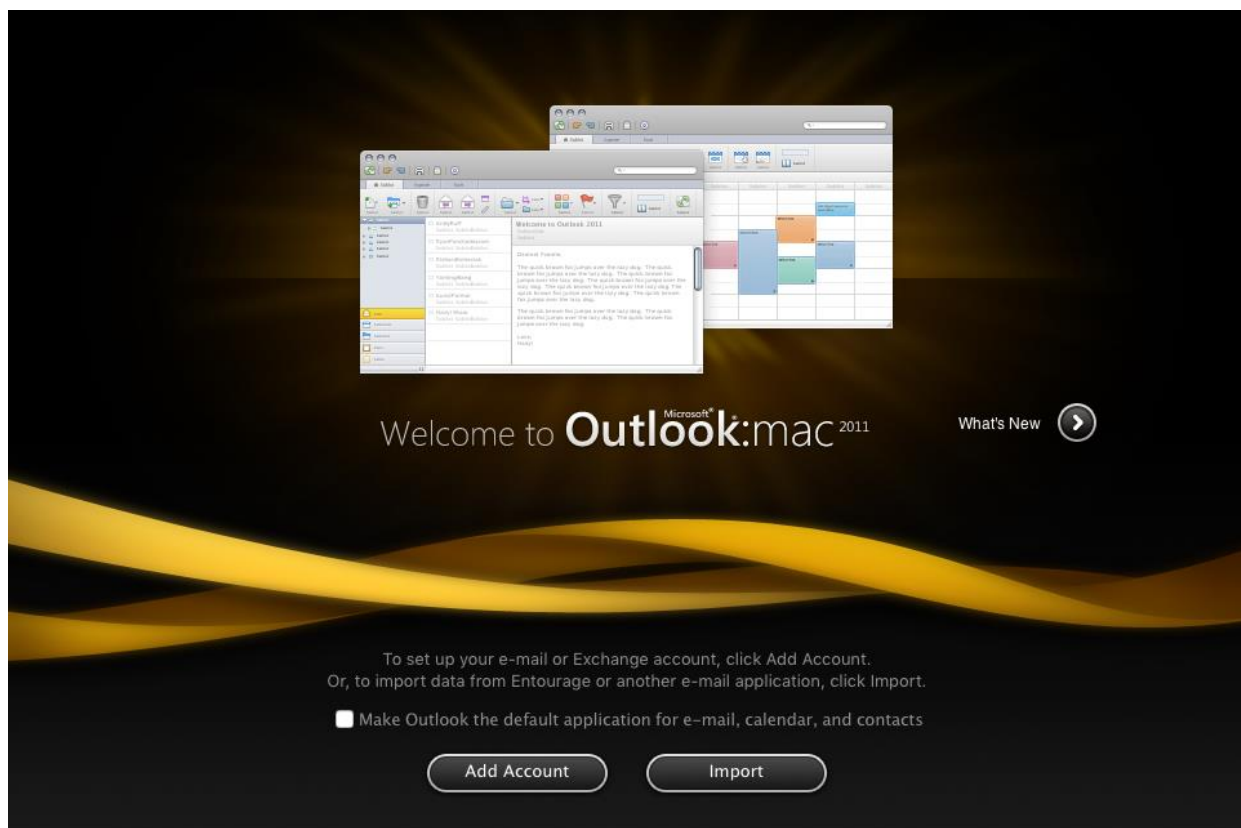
Welcome to Outlook 2011

Welcome to Microsoft® Outlook:mac 2011

What's New

To set up your e-mail or Exchange account, click Add Account.
Or, to import data from Entourage or another e-mail application, click Import.

Make Outlook the default application for e-mail, calendar, and contacts

Add Account

Import